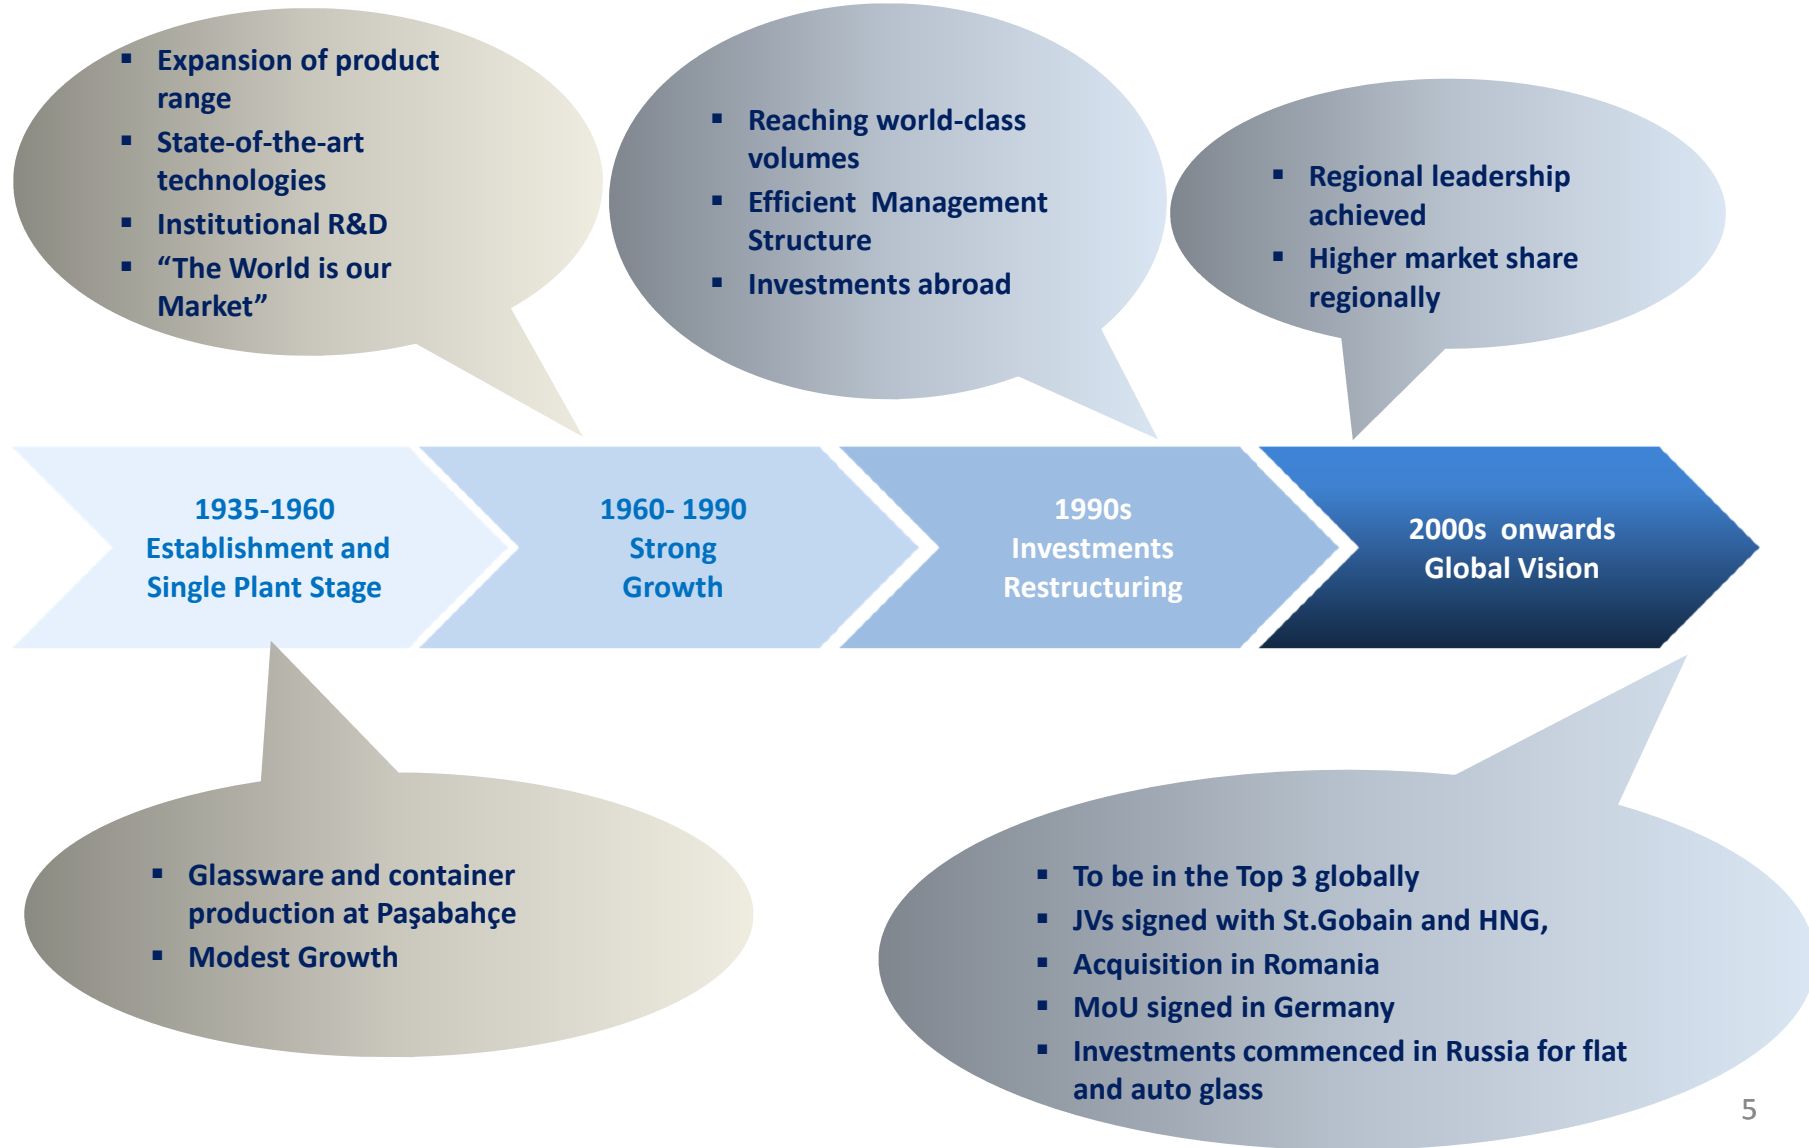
- Expansion of product range
- State-of-the-art technologies
- Institutional R&D
- “The World is our Market”

- Reaching world-class volumes
- Efficient Management Structure
- Investments abroad

- Regional leadership achieved
- Higher market share regionally

1935-1960
Establishment and Single Plant Stage

1960- 1990
Strong Growth

1990s
Investments Restructuring

2000s onwards
Global Vision

- Glassware and container production at Paşabahçe
- Modest Growth

- To be in the Top 3 globally
- JVs signed with St.Gobain and HNG,
- Acquisition in Romania
- MoU signed in Germany
- Investments commenced in Russia for flat and auto glass

5